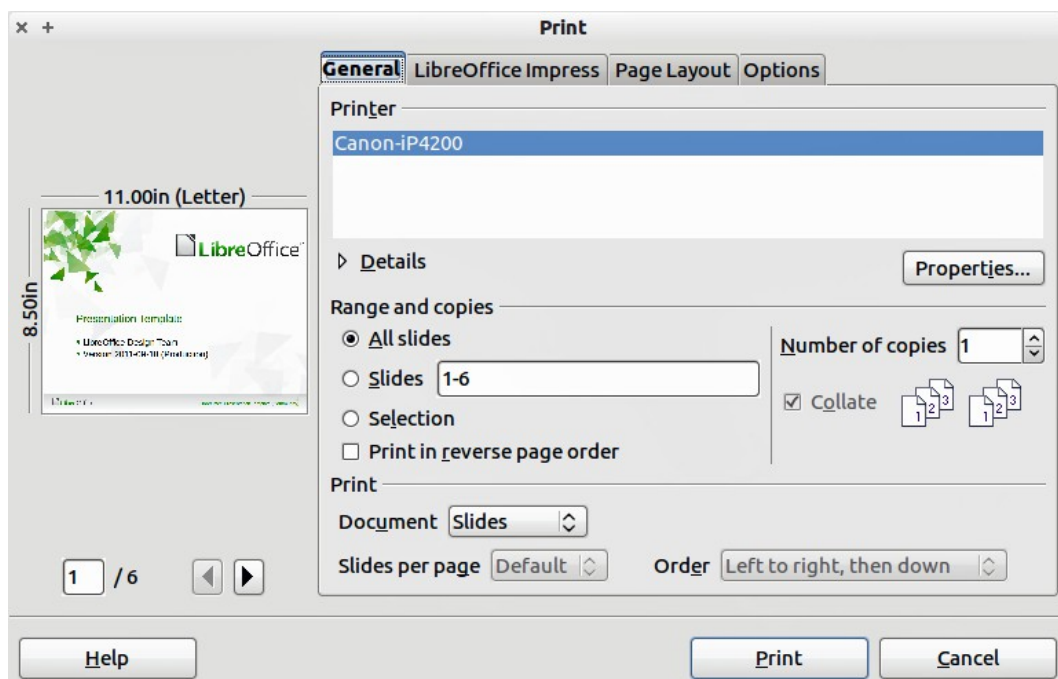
× +

Print

General LibreOffice Impress Page Layout Options

Printer

Canon-iP4200

11.00in (Letter)

8.50in

LibreOffice

Presentation Template

• LibreOffice Design Team
• Version 2011-08-08 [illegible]

Details

Properties...

Range and copies

All slides

Slides 1-6

Selection

Print in reverse page order

Number of copies 1

Collate

Print

Document Slides

Slides per page Default

Order Left to right, then down

1 / 6

Help

Print

Cancel